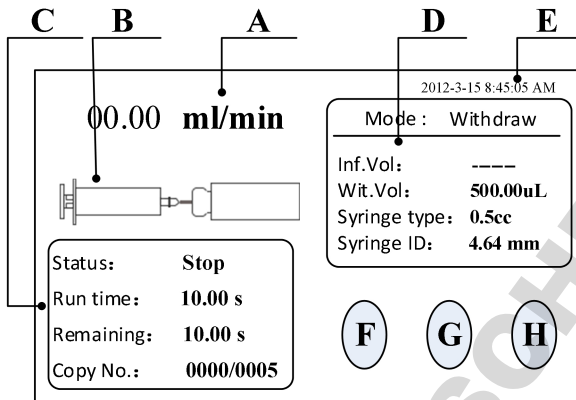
C B A D E

2012-3-15 8:45:05 AM

00.00 ml/min

Mode : Withdraw

Inf.Vol: ----
Wit.Vol: 500.00uL
Syringe type: 0.5cc
Syringe ID: 4.64 mm

Status: Stop
Run time: 10.00 s
Remaining: 10.00 s
Copy No.: 0000/0005

F G H